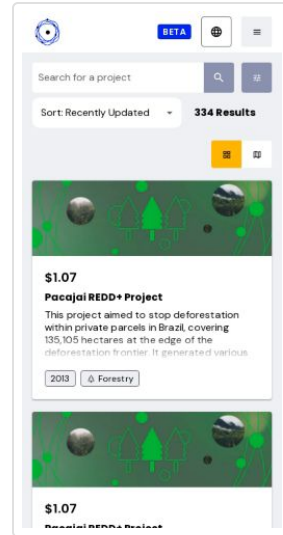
BETA

Search for a project

Sort: Recently Updated

334 Results

$1.07

Pacajai REDD+ Project

This project aimed to stop deforestation within private parcels in Brazil, covering 135,105 hectares at the edge of the deforestation frontier. It generated various

2013

Forestry

$1.07

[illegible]